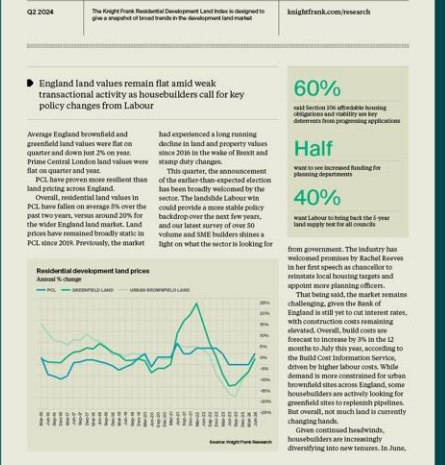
Q2 2024

The Knight Frank Residential Development Land Index is designed to give a snapshot of broad trends in the development land market

knightfrank.com/research

England land values remain flat amid weak transactional activity as housebuilders call for key policy changes from Labour

Average England brownfield and greenfield land values were flat on quarter and down just 2% on year. Prime Central London land values were flat on quarter and year.

PCL have proven more resilient than land pricing across England.

Overall, residential land values in PCL have fallen on average 8% over the past two years, versus around 20% for the wider England land market. Land prices have remained broadly static in PCL since 2019. Previously, the market had experienced a long running decline in land and property values since 2016 in the wake of Brexit and stamp duty changes.

This quarter, the announcement of the earlier-than-expected election has been broadly welcomed by the sector. The landslide Labour win could provide a more stable policy backdrop over the next few years, and our latest survey of over 50 volume and SME builders shines a light on what the sector is looking for from government. The industry has welcomed promises by Rachel Reeves in her first speech as chancellor to reinstate local housing targets and appoint more planning officers.

That being said, the market remains challenging, given the Bank of England is still yet to cut interest rates, with construction costs remaining elevated. Overall, build costs are forecast to increase by 3% in the 12 months to July this year, according to the Build Cost Information Service, driven by higher labour costs. While demand is more constrained for urban brownfield sites across England, some housebuilders are actively looking for greenfield sites to replenish pipelines. But overall, not much land is currently changing hands.

Given continued headwinds, housebuilders are increasingly diversifying into new tenures. In June,

60%
said Section 106 affordable housing obligations and viability are key deterrents from progressing applications

Half
want to see increased funding for planning departments

40%
want Labour to bring back the 5-year land supply test for all councils

Residential development land prices
Annual % change

PCL — GREENFIELD LAND — URBAN BROWNFIELD LAND

30%
20%
10%
0%
-10%
-20%
-30%
-40%
-50%

Source: Knight Frank Research